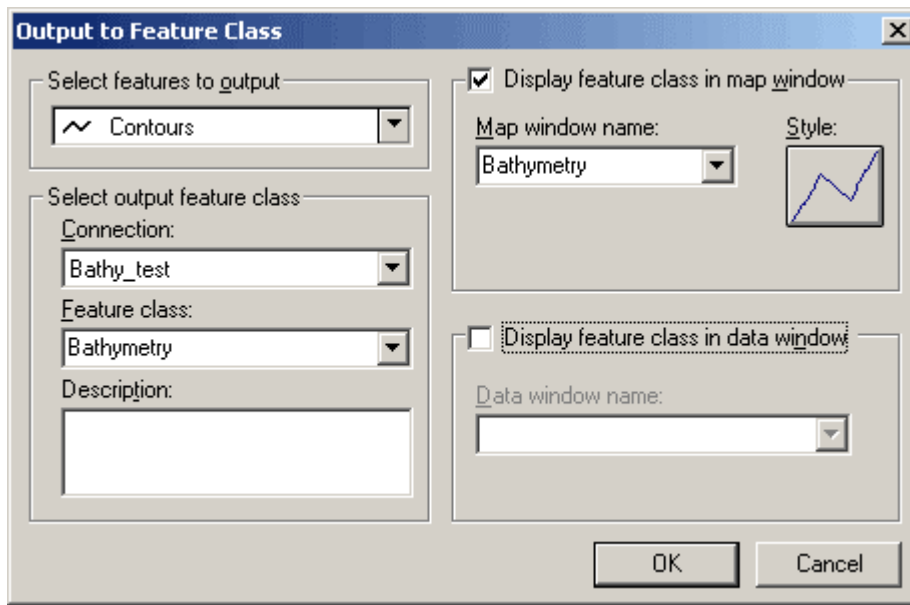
Output to Feature Class

Select features to output

Contours

Select output feature class

Connection:

Bathy_test

Feature class:

Bathymetry

Description:

Display feature class in map window

Map window name:

Bathymetry

Style:

Display feature class in data window

Data window name:

OK

Cancel